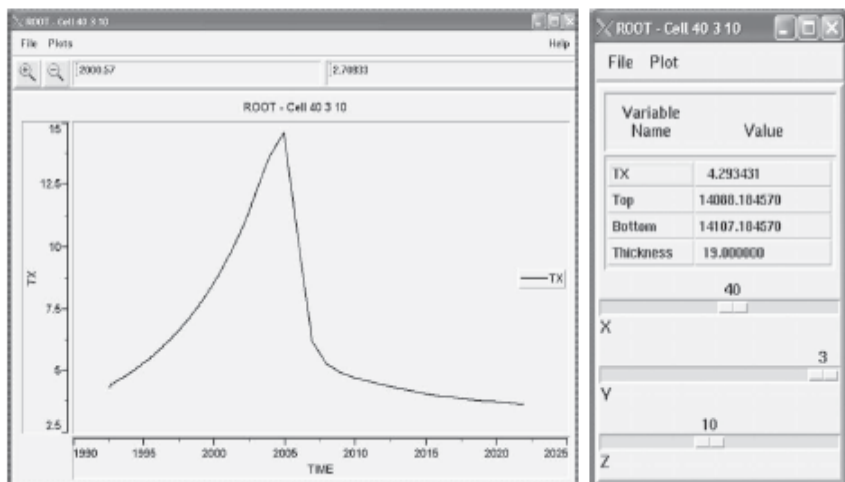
ROOT - Cell 40 3 10

File Plots Help

2000.57

2.70833

ROOT - Cell 40 3 10

15

12.5

10

7.5

5

2.5

TX

1990 1995 2000 2005 2010 2015 2020 2025

TIME

TX

ROOT - Cell 40 3 10

File Plot

| Variable Name | Value |
|---|---|
| TX | 4.293431 |
| Top | 14088.184570 |
| Bottom | 14107.184570 |
| Thickness | 19.000000 |

40

X

3

Y

10

Z